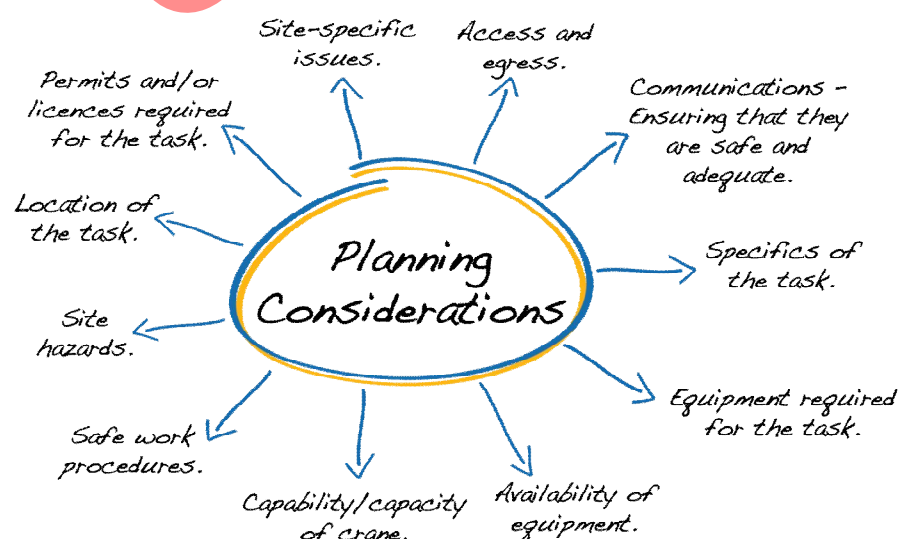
Planning Considerations

Site-specific issues.

Access and egress.

Communications - Ensuring that they are safe and adequate.

Specifics of the task.

Equipment required for the task.

Availability of equipment.

Capability/capacity of crane.

Safe work procedures.

Site hazards.

Location of the task.

Permits and/or licences required for the task.